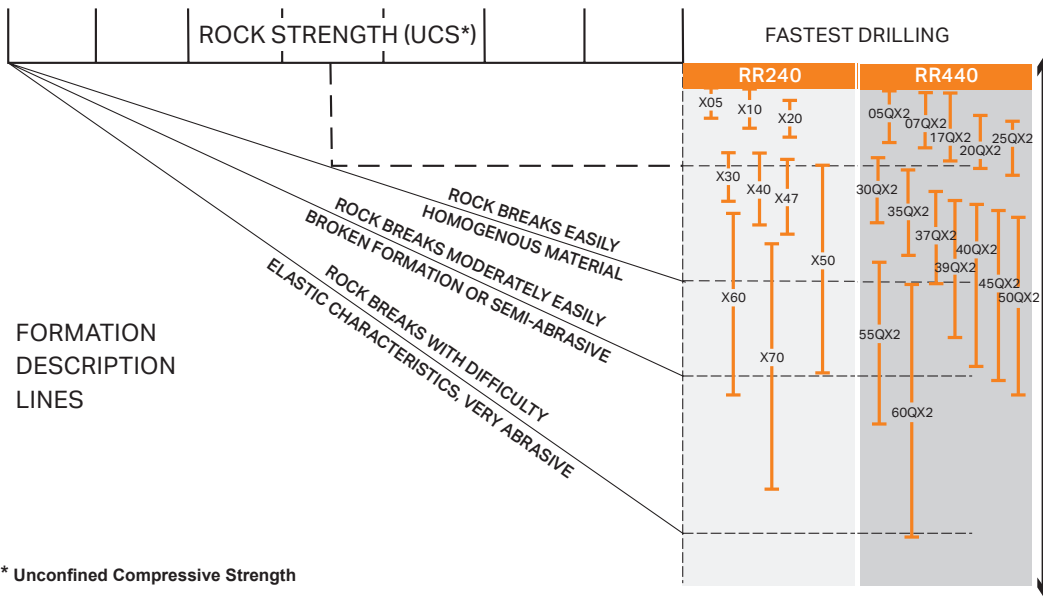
ROCK STRENGTH (UCS*)

FASTEST DRILLING

RR240

RR440

X05
X10
X20
X30
X40
X47
X50
X60
X70

05QX2
07QX2
17QX2
20QX2
25QX2
30QX2
35QX2
37QX2
39QX2
40QX2
45QX2
50QX2
55QX2
60QX2

ROCK BREAKS EASILY
HOMOGENOUS MATERIAL

ROCK BREAKS MODERATELY EASILY
BROKEN FORMATION OR SEMI-ABRASIVE

ROCK BREAKS WITH DIFFICULTY
ELASTIC CHARACTERISTICS, VERY ABRASIVE

FORMATION
DESCRIPTION
LINES

* Unconfined Compressive Strength